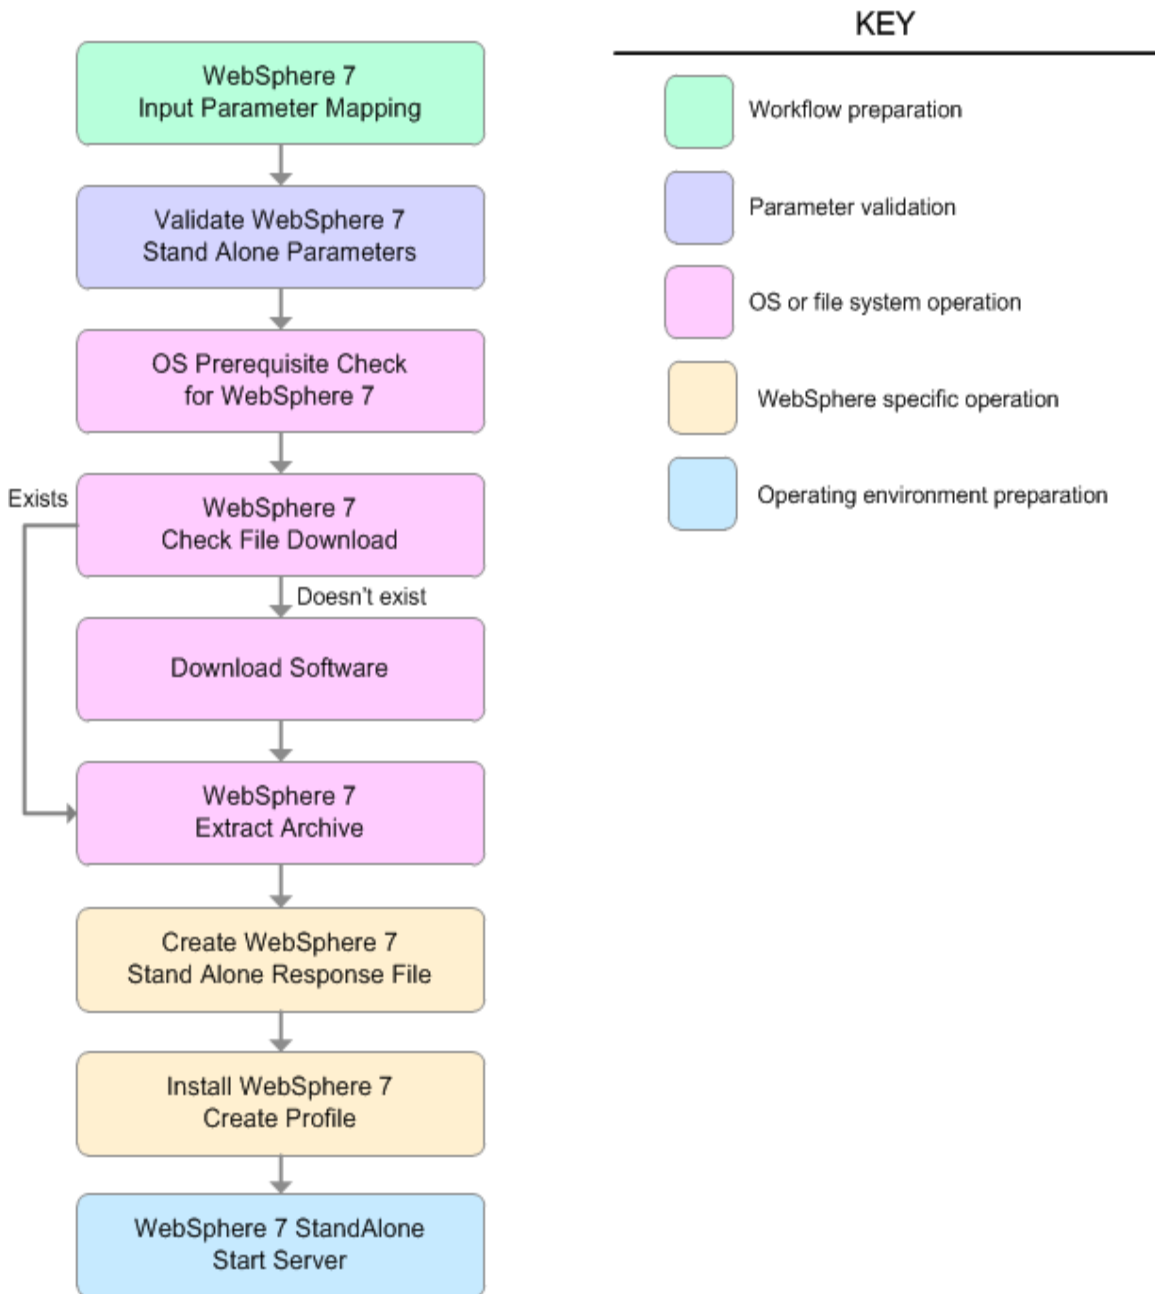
WebSphere 7
Input Parameter Mapping

Validate WebSphere 7
Stand Alone Parameters

OS Prerequisite Check
for WebSphere 7

Exists

WebSphere 7
Check File Download

Doesn't exist

Download Software

WebSphere 7
Extract Archive

Create WebSphere 7
Stand Alone Response File

Install WebSphere 7
Create Profile

WebSphere 7 StandAlone
Start Server

KEY

Workflow preparation

Parameter validation

OS or file system operation

WebSphere specific operation

Operating environment preparation